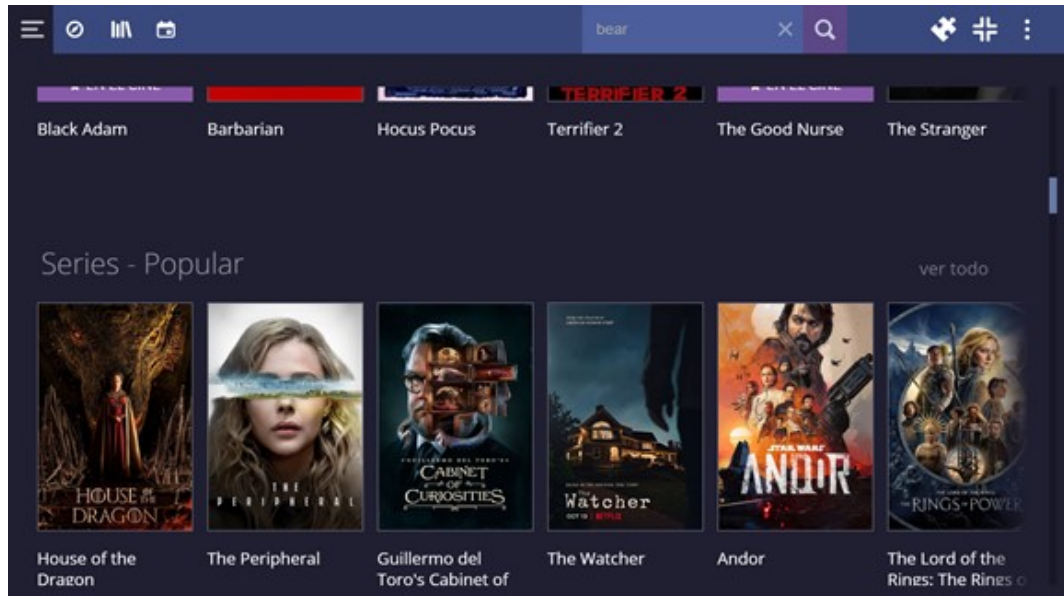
bear

TERRIFIER 2

Black Adam

Barbarian

Hocus Pocus

Terrifier 2

The Good Nurse

The Stranger

Series - Popular

ver todo

HOUSE OF THE DRAGON

THE PERIPHERAL

CABINET OF CURIOSITIES

Watcher

NETFLIX

STAR WARS ANDOR

RINGS OF POWER

House of the Dragon

The Peripheral

Guillermo del Toro's Cabinet of

The Watcher

Andor

The Lord of the Rings: The Rings o